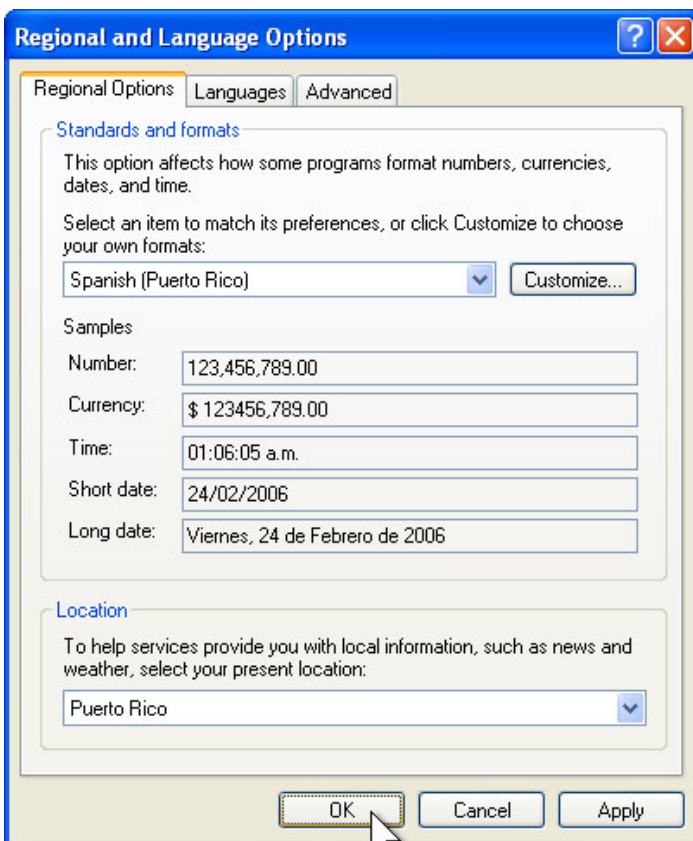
Regional and Language Options

?

Regional Options | Languages | Advanced

Standards and formats

This option affects how some programs format numbers, currencies, dates, and time.

Select an item to match its preferences, or click Customize to choose your own formats:

Spanish (Puerto Rico)

Customize...

Samples

| | |
|---|---|
| Number: | 123,456,789.00 |
| Currency: | $ 123456,789.00 |
| Time: | 01:06:05 a.m. |
| Short date: | 24/02/2006 |
| Long date: | Viernes, 24 de Febrero de 2006 |

Location

To help services provide you with local information, such as news and weather, select your present location:

Puerto Rico

OK | Cancel | Apply